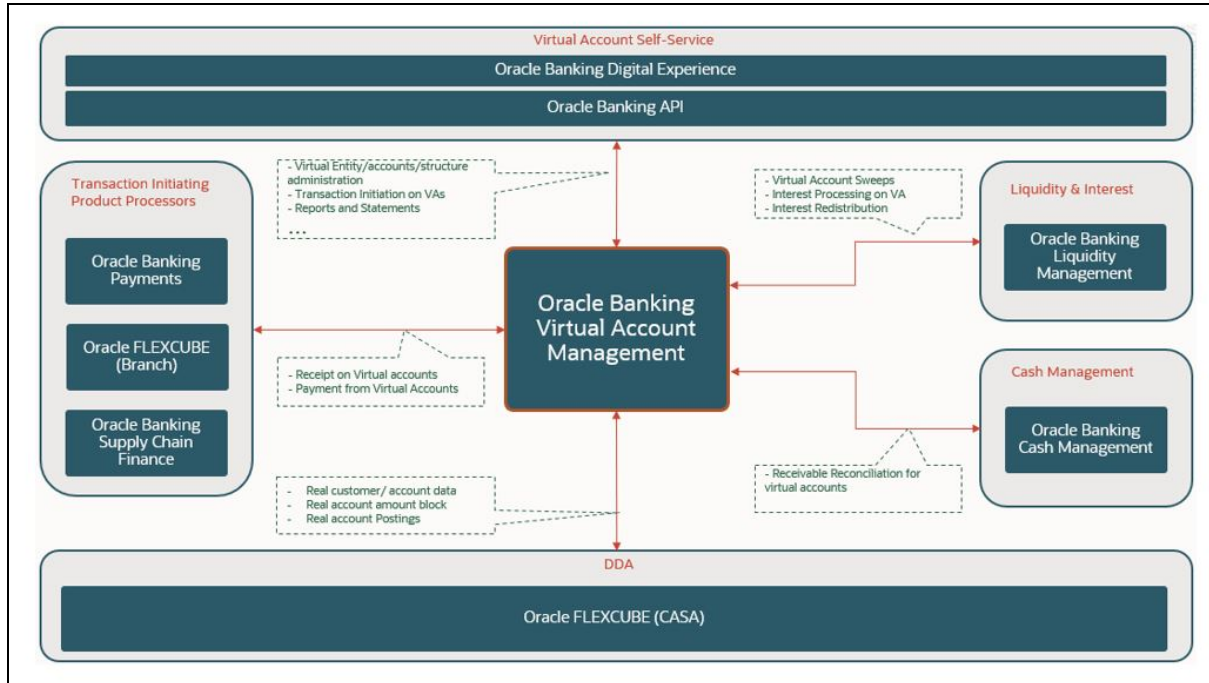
Virtual Account Self-Service

Oracle Banking Digital Experience

Oracle Banking API

Transaction Initiating Product Processors

Oracle Banking Payments

Oracle FLEXCUBE (Branch)

Oracle Banking Supply Chain Finance

- Virtual Entity/accounts/structure administration
- Transaction Initiation on VAs
- Reports and Statements
...

- Receipt on Virtual accounts
- Payment from Virtual Accounts

Oracle Banking Virtual Account Management

- Virtual Account Sweeps
- Interest Processing on VA
- Interest Redistribution

Liquidity & Interest

Oracle Banking Liquidity Management

Cash Management

Oracle Banking Cash Management

- Receivable Reconciliation for virtual accounts

- Real customer/ account data
- Real account amount block
- Real account Postings

DDA

Oracle FLEXCUBE (CASA)